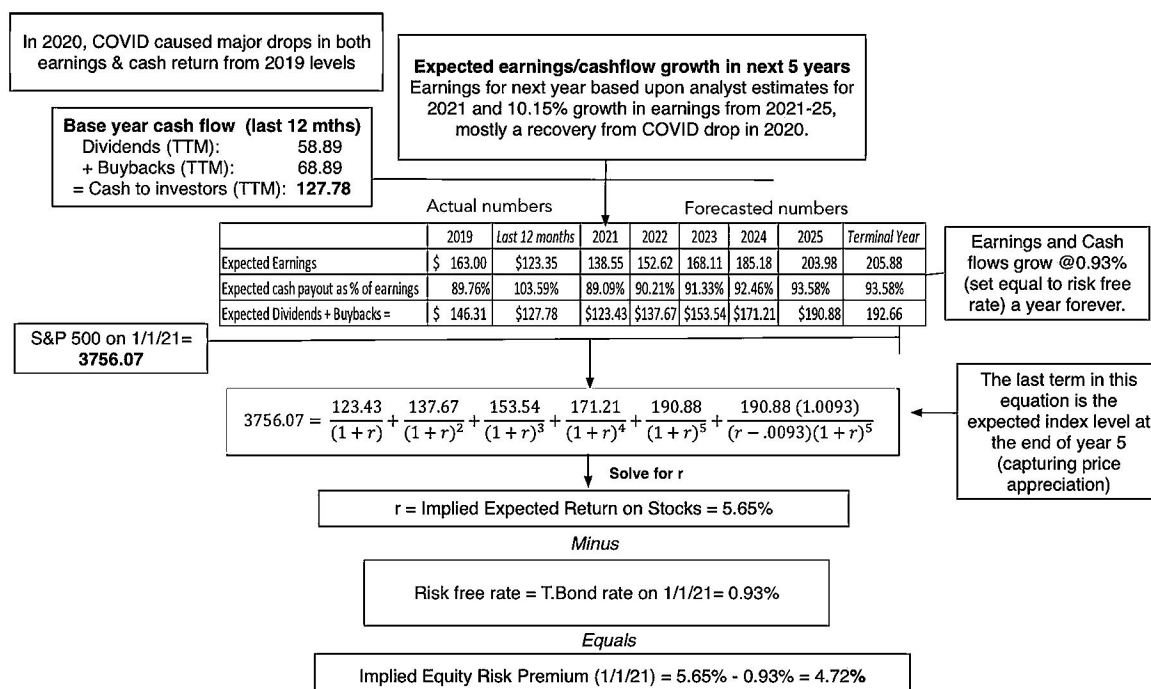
In 2020, COVID caused major drops in both earnings & cash return from 2019 levels

Expected earnings/cashflow growth in next 5 years
Earnings for next year based upon analyst estimates for 2021 and 10.15% growth in earnings from 2021-25, mostly a recovery from COVID drop in 2020.

Base year cash flow (last 12 mths)
Dividends (TTM): 58.89
+ Buybacks (TTM): 68.89
= Cash to investors (TTM): 127.78

Actual numbers

Forecasted numbers

| | 2019 | Last 12 months | 2021 | 2022 | 2023 | 2024 | 2025 | Terminal Year |
|---|---|---|---|---|---|---|---|---|
| Expected Earnings | $ 163.00 | $123.35 | 138.55 | 152.62 | 168.11 | 185.18 | 203.98 | 205.88 |
| Expected cash payout as % of earnings | 89.76% | 103.59% | 89.09% | 90.21% | 91.33% | 92.46% | 93.58% | 93.58% |
| Expected Dividends + Buybacks = | $ 146.31 | $127.78 | $123.43 | $137.67 | $153.54 | $171.21 | $190.88 | 192.66 |

Earnings and Cash flows grow @0.93% (set equal to risk free rate) a year forever.

S&P 500 on 1/1/21= 3756.07

$3756.07 = \frac{123.43}{(1+r)} + \frac{137.67}{(1+r)^2} + \frac{153.54}{(1+r)^3} + \frac{171.21}{(1+r)^4} + \frac{190.88}{(1+r)^5} + \frac{190.88\,(1.0093)}{(r-.0093)(1+r)^5}$

The last term in this equation is the expected index level at the end of year 5 (capturing price appreciation)

Solve for r

r = Implied Expected Return on Stocks = 5.65%

Minus

Risk free rate = T.Bond rate on 1/1/21= 0.93%

Equals

Implied Equity Risk Premium (1/1/21) = 5.65% - 0.93% = 4.72%